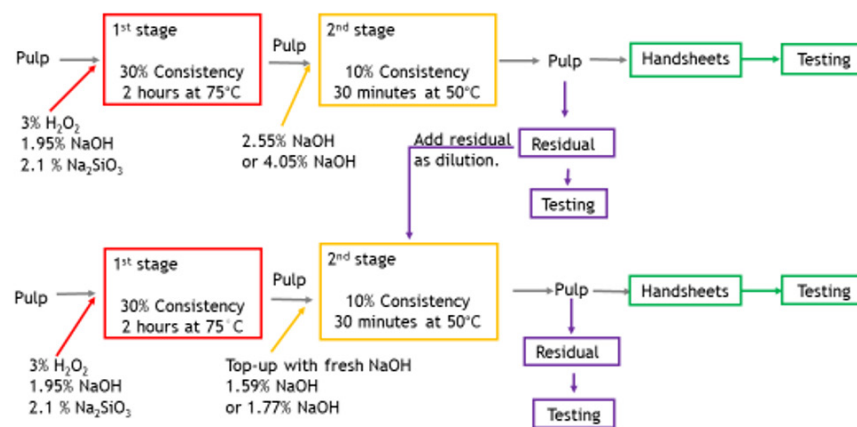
Pulp

1$^{st}$ stage

30% Consistency
2 hours at 75°C

Pulp

2$^{nd}$ stage

10% Consistency
30 minutes at 50°C

Pulp

Handsheets

Testing

3% $H_2O_2$
1.95% NaOH
2.1 % $Na_2SiO_3$

2.55% NaOH
or 4.05% NaOH

Add residual as dilution.

Residual

Testing

Pulp

1$^{st}$ stage

30% Consistency
2 hours at 75°C

Pulp

2$^{nd}$ stage

10% Consistency
30 minutes at 50°C

Pulp

Handsheets

Testing

3% $H_2O_2$
1.95% NaOH
2.1 % $Na_2SiO_3$

Top-up with fresh NaOH
1.59% NaOH
or 1.77% NaOH

Residual

Testing